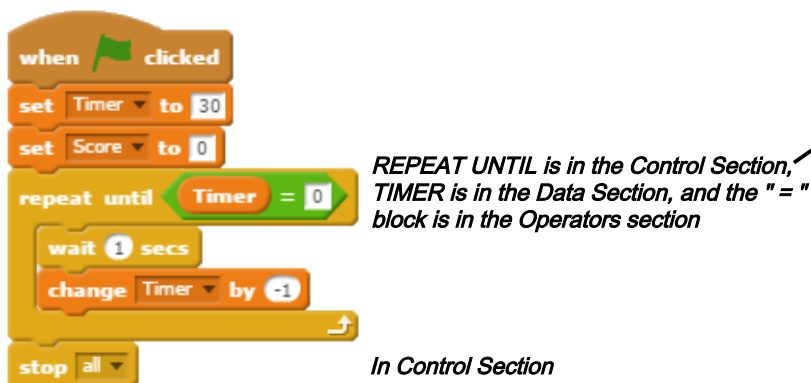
when clicked
set Timer to 30
set Score to 0
repeat until Timer = 0
wait 1 secs
change Timer by -1
stop all

REPEAT UNTIL is in the Control Section, TIMER is in the Data Section, and the " = " block is in the Operators section

In Control Section